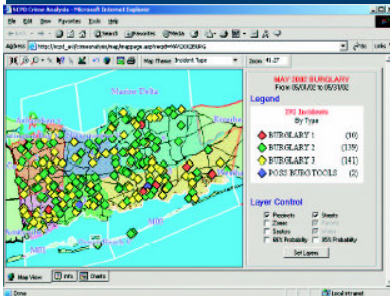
NCPD Crime Analysis - Microsoft Internet Explorer

File Edit View Favorites Tools Help

Back Search Favorites Media

Address http://ncpd_ari/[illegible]

Map Theme: Incident Type

Zoom 41.27

MAY 2002 BURGLARY
From 05/01/02 to 05/31/02

Legend

292 Incidents
By Type

| | |
|---|---|
| BURGLARY 1 | (10) |
| BURGLARY 2 | (139) |
| BURGLARY 3 | (141) |
| POSS BURG TOOLS | (2) |

Layer Control

Precincts
Streets
Zones
Parcels
Sectors
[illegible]
BR1 Probability
BR3 Probability

Set Layers

Map View
Info
Charts

Done
Local intranet